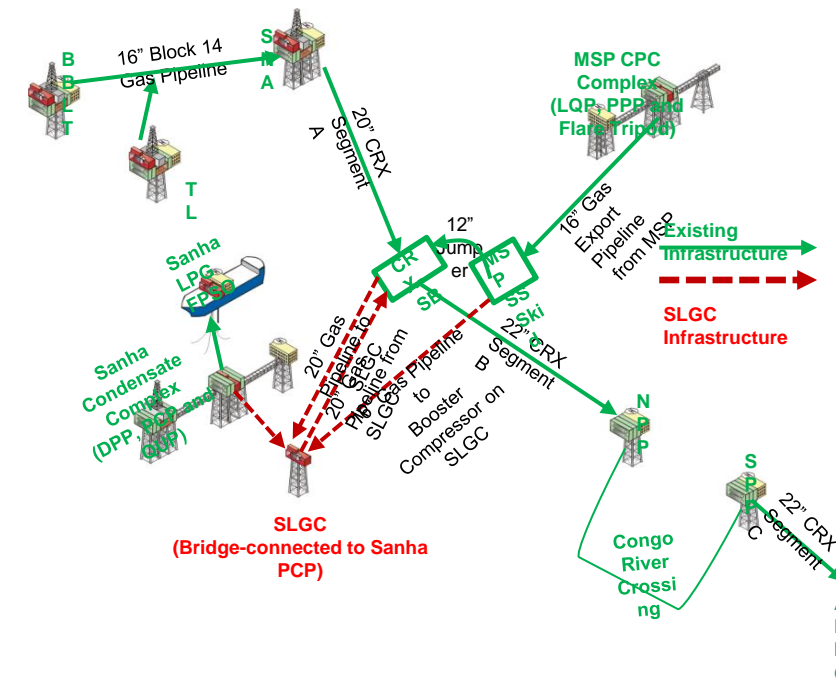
16" Block 14 Gas Pipeline

B
B
T

S
N
A

T
L

20" CRX Segment A

MSP CPC Complex (LQP, PPP and Flare Tripod)

16" Gas Export Pipeline from MSP

Existing Infrastructure

SLGC Infrastructure

12" Jumper

CR
X

SB

MS
P

SS
Ski
d

22" CRX Segment B

Sanha LPG FPSO

Sanha Condensate Complex (DPP, PPP and CMP)

20" Gas Pipeline to SLGC

20" Gas Pipeline from SLGC

16" Gas Pipeline to Booster Compressor on SLGC

N
D
P

S
P
C

22" CRX Segment

Congo River Crossing

SLGC
(Bridge-connected to Sanha PCP)